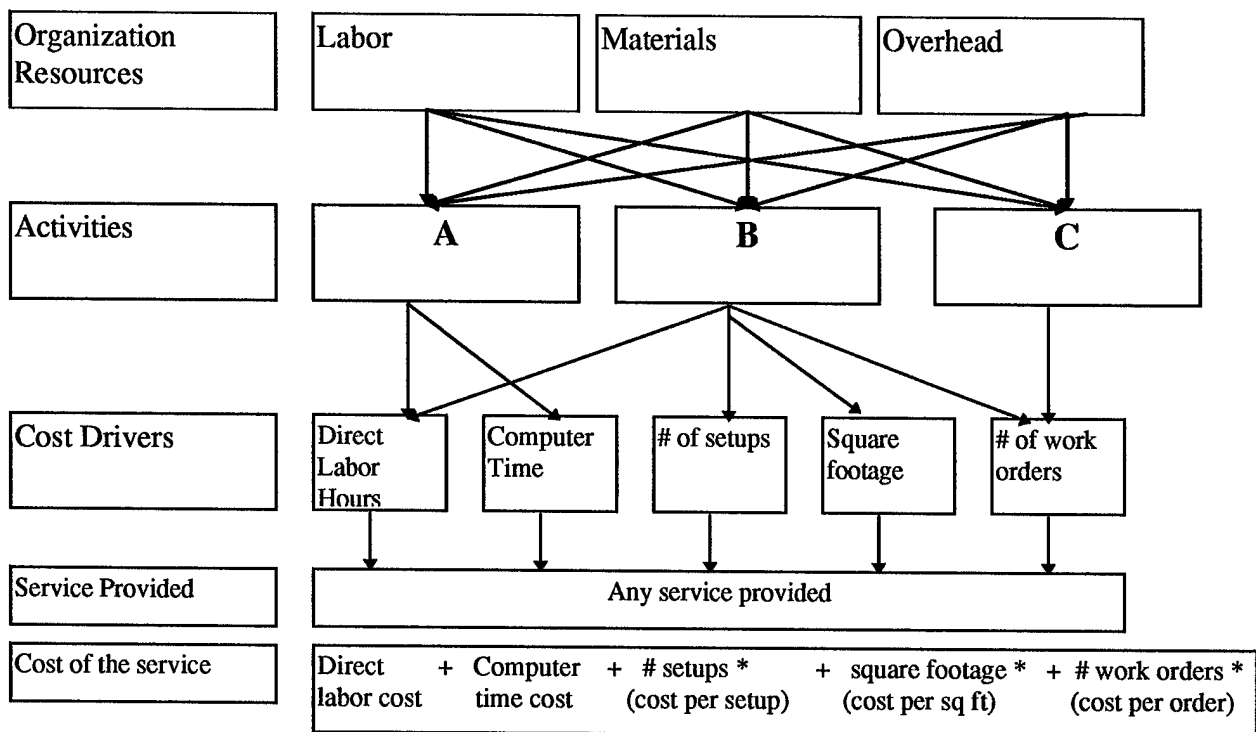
Organization Resources

Labor

Materials

Overhead

Activities

A

B

C

Cost Drivers

Direct Labor Hours

Computer Time

# of setups

Square footage

# of work orders

Service Provided

Any service provided

Cost of the service

Direct labor cost + Computer time cost + # setups * (cost per setup) + square footage * (cost per sq ft) + # work orders * (cost per order)